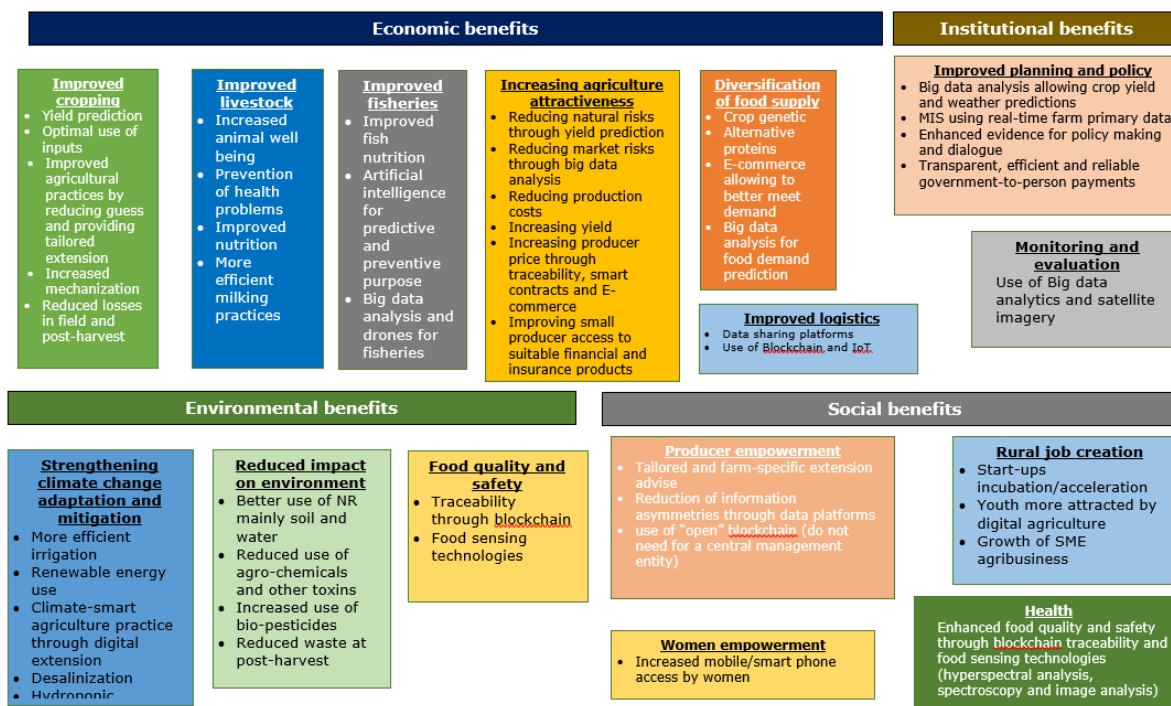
Economic benefits

Institutional benefits

Improved cropping
- Yield prediction
- Optimal use of inputs
- Improved agricultural practices by reducing guess and providing tailored extension
- Increased mechanization
- Reduced losses in field and post-harvest

Improved livestock
- Increased animal well being
- Prevention of health problems
- Improved nutrition
- More efficient milking practices

Improved fisheries
- Improved fish nutrition
- Artificial intelligence for predictive and preventive purpose
- Big data analysis and drones for fisheries

Increasing agriculture attractiveness
- Reducing natural risks through yield prediction
- Reducing market risks through big data analysis
- Reducing production costs
- Increasing yield
- Increasing producer price through traceability, smart contracts and E-commerce
- Improving small producer access to suitable financial and insurance products

Diversification of food supply
- Crop genetic
- Alternative proteins
- E-commerce allowing to better meet demand
- Big data analysis for food demand prediction

Improved logistics
- Data sharing platforms
- Use of Blockchain and IoT

Improved planning and policy
- Big data analysis allowing crop yield and weather predictions
- MIS using real-time farm primary data
- Enhanced evidence for policy making and dialogue
- Transparent, efficient and reliable government-to-person payments

Monitoring and evaluation
Use of Big data analytics and satellite imagery

Environmental benefits

Social benefits

Strengthening climate change adaptation and mitigation
- More efficient irrigation
- Renewable energy use
- Climate-smart agriculture practice through digital extension
- Desalinization
- Hydroponic

Reduced impact on environment
- Better use of NR mainly soil and water
- Reduced use of agro-chemicals and other toxins
- Increased use of bio-pesticides
- Reduced waste at post-harvest

Food quality and safety
- Traceability through blockchain
- Food sensing technologies

Producer empowerment
- Tailored and farm-specific extension advise
- Reduction of information asymmetries through data platforms
- use of "open" blockchain (do not need for a central management entity)

Women empowerment
- Increased mobile/smart phone access by women

Rural job creation
- Start-ups incubation/acceleration
- Youth more attracted by digital agriculture
- Growth of SME agribusiness

Health
Enhanced food quality and safety through blockchain traceability and food sensing technologies (hyperspectral analysis, spectroscopy and image analysis)